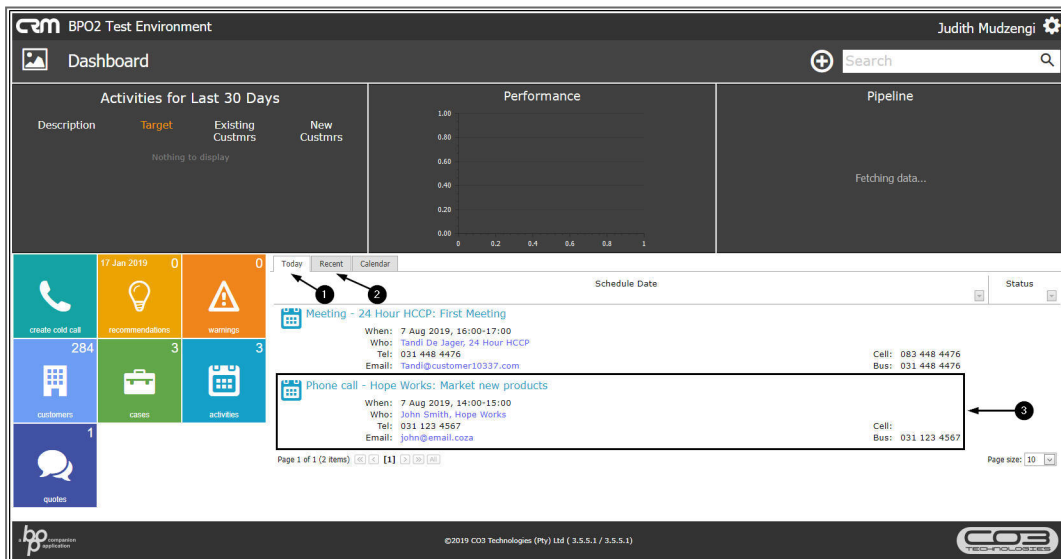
CRM BPO2 Test Environment

Judith Mudzengi

Dashboard

Search

Activities for Last 30 Days

Description Target Existing Custmrs New Custmrs

Nothing to display

Performance

1.00
0.80
0.60
0.40
0.20
0.00
0 0.2 0.4 0.6 0.8 1

Pipeline

Fetching data...

create cold call

17 Jan 2019 0
recommendations

0
warnings

284
customers

3
cases

3
activities

1
quotes

Today Recent Calendar

1 2

Schedule Date

Status

Meeting - 24 Hour HCCP: First Meeting
When: 7 Aug 2019, 16:00-17:00
Who: Tandi De Jager, 24 Hour HCCP
Tel: 031 448 4476
Email: Tandi@customer10337.com
Cell: 083 448 4476
Bus: 031 448 4476

Phone call - Hope Works: Market new products
When: 7 Aug 2019, 14:00-15:00
Who: John Smith, Hope Works
Tel: 031 123 4567
Email: john@email.coza
Cell:
Bus: 031 123 4567

3

Page 1 of 1 (2 items) [1]

Page size: 10

bo companion application

©2019 CO3 Technologies (Pty) Ltd ( 3.5.5.1 / 3.5.5.1)

CO3 TECHNOLOGIES